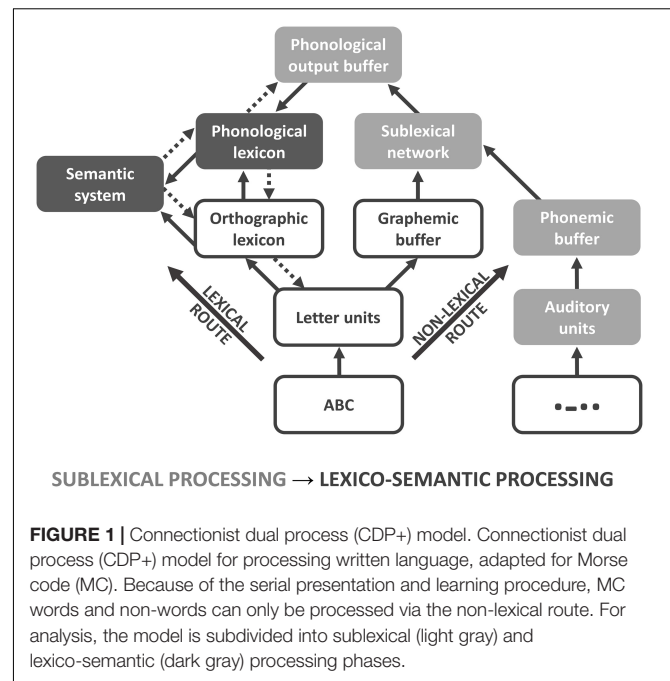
Phonological output buffer

Phonological lexicon

Sublexical network

Semantic system

Orthographic lexicon

Graphemic buffer

Phonemic buffer

LEXICAL ROUTE

Letter units

NON-LEXICAL ROUTE

Auditory units

ABC

•▬••

SUBLEXICAL PROCESSING → LEXICO-SEMANTIC PROCESSING

**FIGURE 1 |** Connectionist dual process (CDP+) model. Connectionist dual process (CDP+) model for processing written language, adapted for Morse code (MC). Because of the serial presentation and learning procedure, MC words and non-words can only be processed via the non-lexical route. For analysis, the model is subdivided into sublexical (light gray) and lexico-semantic (dark gray) processing phases.